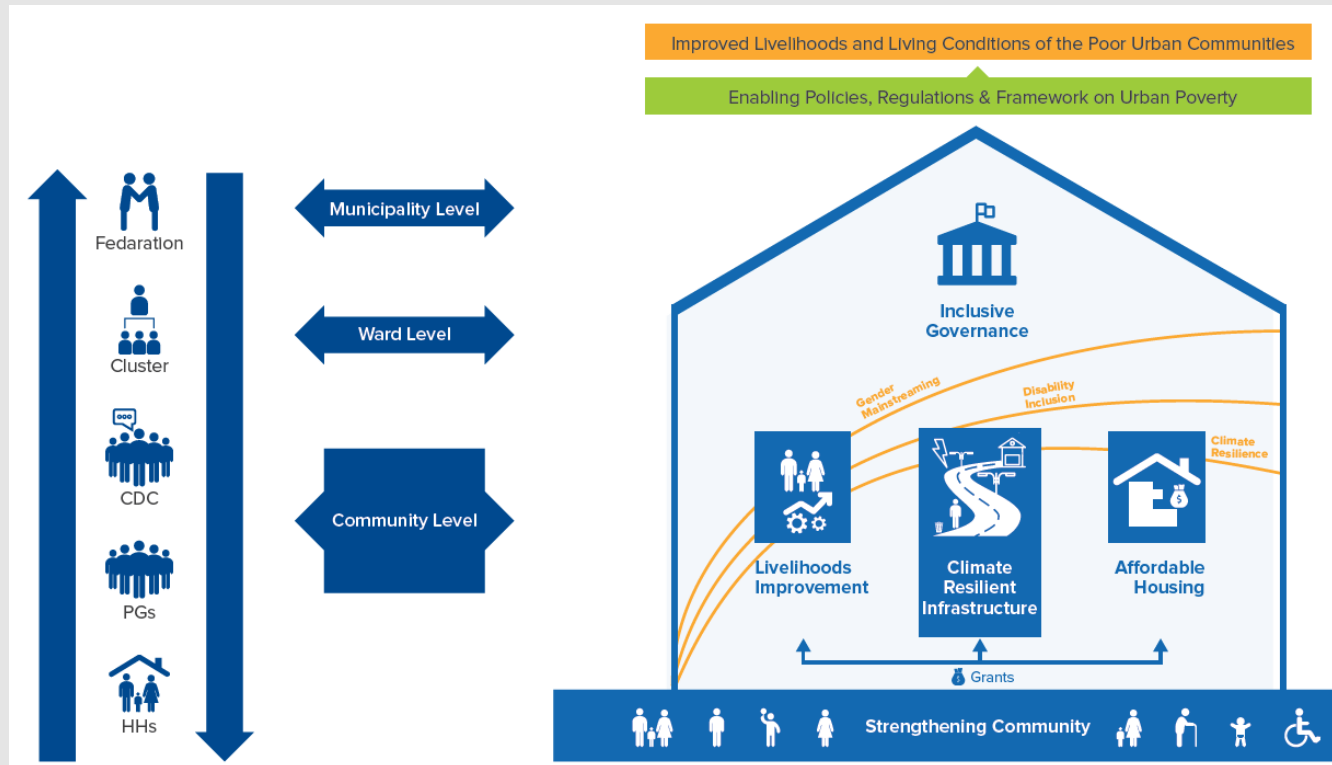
Improved Livelihoods and Living Conditions of the Poor Urban Communities

Enabling Policies, Regulations & Framework on Urban Poverty

Fedaration

Cluster

CDC

PGs

HHs

Municipality Level

Ward Level

Community Level

Inclusive Governance

Gender Mainstreaming

Disability Inclusion

Climate Resilience

Livelihoods Improvement

Climate Resilient Infrastructure

Affordable Housing

Grants

Strengthening Community